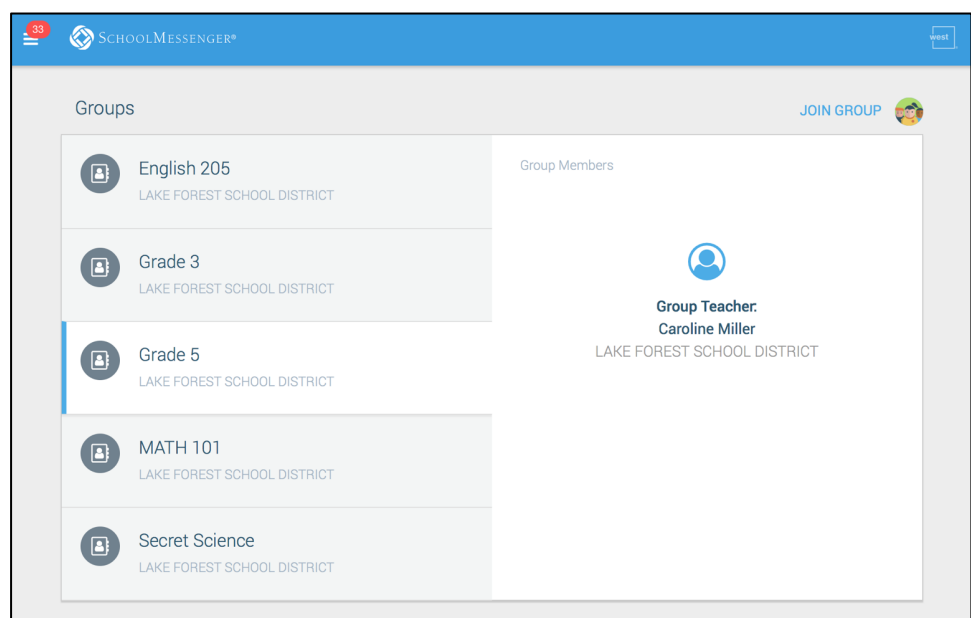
33

SchoolMessenger®

west

Groups

JOIN GROUP

English 205
LAKE FOREST SCHOOL DISTRICT

Grade 3
LAKE FOREST SCHOOL DISTRICT

Grade 5
LAKE FOREST SCHOOL DISTRICT

MATH 101
LAKE FOREST SCHOOL DISTRICT

Secret Science
LAKE FOREST SCHOOL DISTRICT

Group Members

Group Teacher:
Caroline Miller
LAKE FOREST SCHOOL DISTRICT